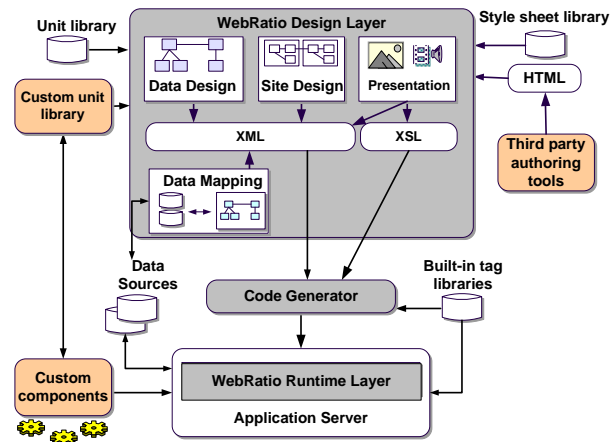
Unit library

WebRatio Design Layer

Style sheet library

Custom unit library

Data Design

Site Design

Presentation

HTML

XML

XSL

Third party authoring tools

Data Mapping

Data Sources

Code Generator

Built-in tag libraries

Custom components

WebRatio Runtime Layer

Application Server